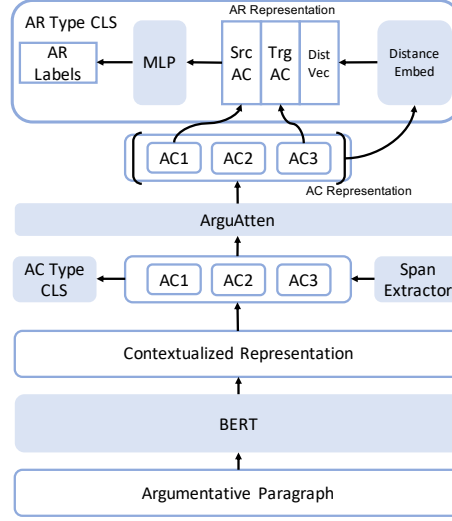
AR Type CLS

AR Representation

AR Labels

MLP

Src AC

Trg AC

Dist Vec

Distance Embed

AC1

AC2

AC3

AC Representation

ArguAtten

AC Type CLS

AC1

AC2

AC3

Span Extractor

Contextualized Representation

BERT

Argumentative Paragraph